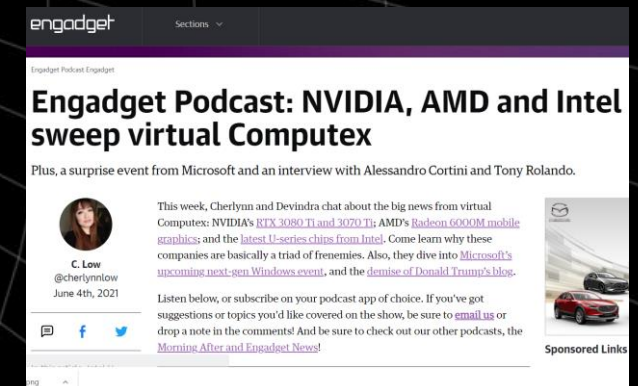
engadget

Sections

Engadget Podcast Engadget

Engadget Podcast: NVIDIA, AMD and Intel sweep virtual Computex

Plus, a surprise event from Microsoft and an interview with Alessandro Cortini and Tony Rolando.

C. Low
@cherlynnlow
June 4th, 2021

This week, Cherlynn and Devindra chat about the big news from virtual Computex: NVIDIA's RTX 3080 Ti and 3070 Ti; AMD's Radeon 6000M mobile graphics; and the latest U-series chips from Intel. Come learn why these companies are basically a triad of frenemies. Also, they dive into Microsoft's upcoming next-gen Windows event, and the demise of Donald Trump's blog.

Listen below, or subscribe on your podcast app of choice. If you've got suggestions or topics you'd like covered on the show, be sure to email us or drop a note in the comments! And be sure to check out our other podcasts, the Morning After and Engadget News!

Sponsored Links

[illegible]